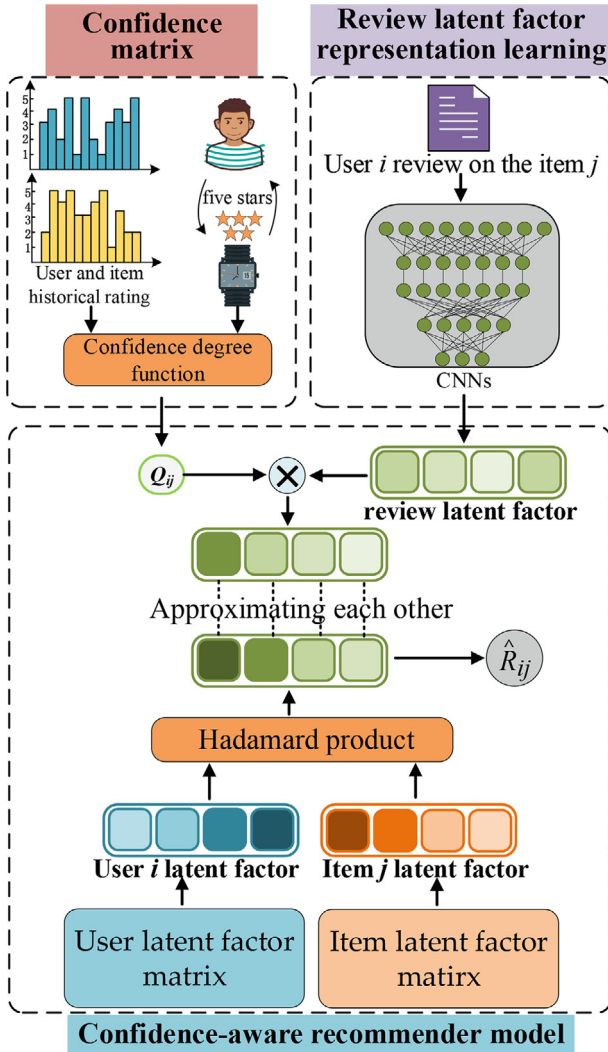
Confidence matrix

Review latent factor representation learning

5
4
3
2
1

5
4
3
2
1

User and item historical rating

five stars

User $i$ review on the item $j$

Confidence degree function

CNNs

$Q_{ij}$

review latent factor

Approximating each other

$\hat{R}_{ij}$

Hadamard product

User $i$ latent factor

Item $j$ latent factor

User latent factor matrix

Item latent factor matirx

Confidence-aware recommender model